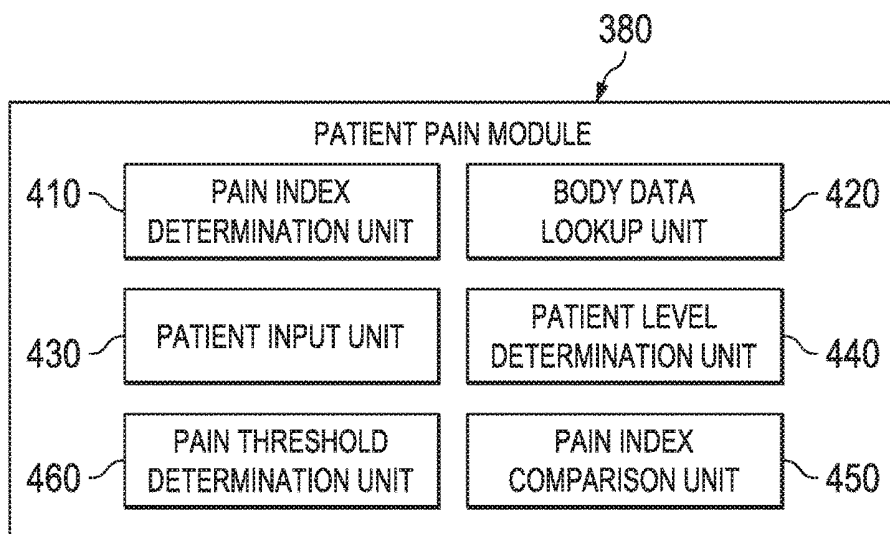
380

PATIENT PAIN MODULE

410 PAIN INDEX DETERMINATION UNIT

BODY DATA LOOKUP UNIT 420

430 PATIENT INPUT UNIT

PATIENT LEVEL DETERMINATION UNIT 440

460 PAIN THRESHOLD DETERMINATION UNIT

PAIN INDEX COMPARISON UNIT 450